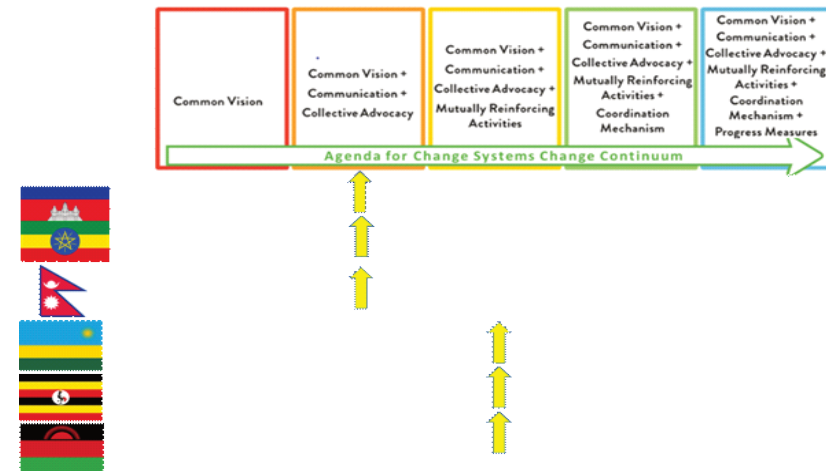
Common Vision

Common Vision + Communication + Collective Advocacy

Common Vision + Communication + Collective Advocacy + Mutually Reinforcing Activities

Common Vision + Communication + Collective Advocacy + Mutually Reinforcing Activities + Coordination Mechanism

Common Vision + Communication + Collective Advocacy + Mutually Reinforcing Activities + Coordination Mechanism + Progress Measures

Agenda for Change Systems Change Continuum